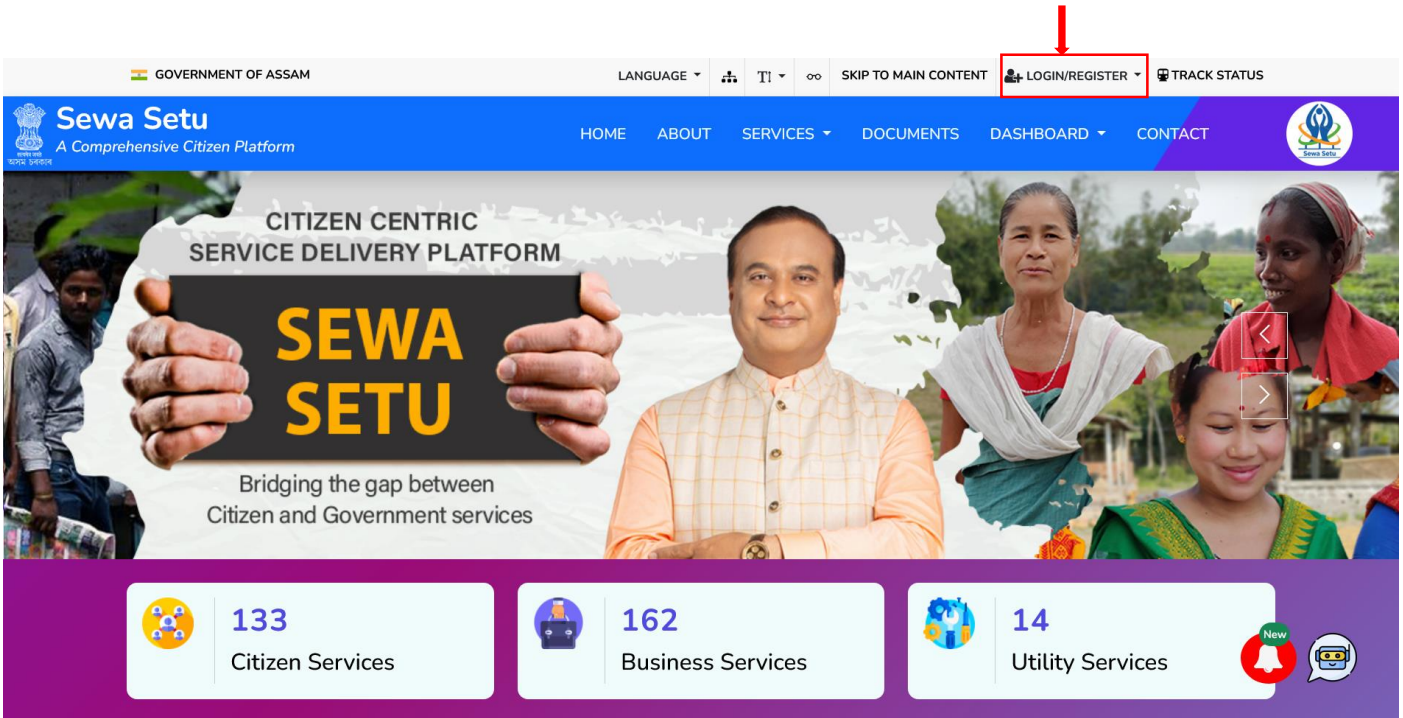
GOVERNMENT OF ASSAM

LANGUAGE

TT

SKIP TO MAIN CONTENT

LOGIN/REGISTER

TRACK STATUS

Sewa Setu
A Comprehensive Citizen Platform

HOME ABOUT SERVICES DOCUMENTS DASHBOARD CONTACT

Sewa Setu

CITIZEN CENTRIC
SERVICE DELIVERY PLATFORM

SEWA
SETU

Bridging the gap between
Citizen and Government services

133
Citizen Services

162
Business Services

14
Utility Services

New